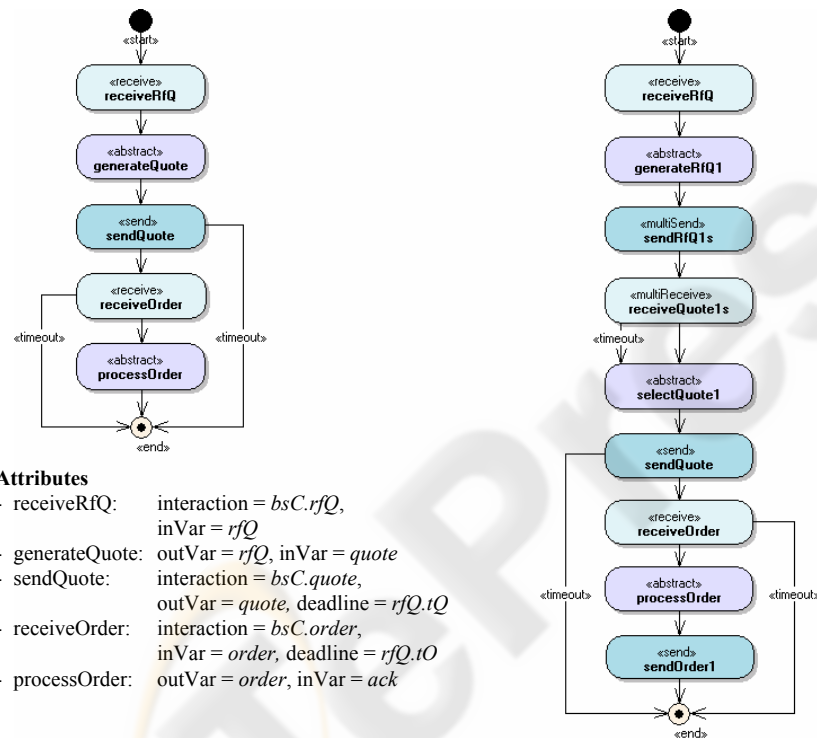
«start»

«receive»
receiveRfQ

«abstract»
generateQuote

«send»
sendQuote

«receive»
receiveOrder

«timeout»

«abstract»
processOrder

«timeout»

«end»

Attributes
- receiveRfQ: interaction = *bsC.rfQ*, inVar = *rfQ*
- generateQuote: outVar = *rfQ*, inVar = *quote*
- sendQuote: interaction = *bsC.quote*, outVar = *quote,* deadline = *rfQ.tQ*
- receiveOrder: interaction = *bsC.order*, inVar = *order,* deadline = *rfQ.tO*
- processOrder: outVar = *order*, inVar = *ack*

«start»

«receive»
receiveRfQ

«abstract»
generateRfQ1

«multiSend»
sendRfQ1s

«multiReceive»
receiveQuote1s

«timeout»

«abstract»
selectQuote1

«send»
sendQuote

«receive»
receiveOrder

«timeout»

«abstract»
processOrder

«timeout»

«send»
sendOrder1

«end»